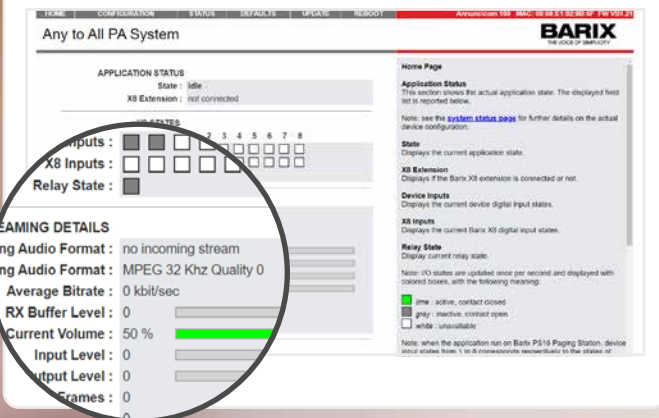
HOME | CONFIGURATION | STATUS | DEFAULTS | UPDATE | REBOOT

Annuncicom 100 MAC: 00:08:E1:02:80:xx FW V01.21

Any to All PA System

BARIX
THE VOICE OF SIMPLICITY

APPLICATION STATUS
State : idle
X8 Extension : not connected

I/O STATES

1 2 3 4 5 6 7 8

Inputs :
X8 Inputs :
Relay State :

EAMING DETAILS
ng Audio Format : no incoming stream
ng Audio Format : MPEG 32 Khz Quality 0
Average Bitrate : 0 kbit/sec
RX Buffer Level : 0
Current Volume : 50 %
Input Level : 0
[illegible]tput Level : 0
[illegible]ames : 0
0

Home Page

Application Status
This section shows the actual application state. The displayed field list is reported below.

Note: see the system status page for further details on the actual device configuration.

State
Displays the current application state.

X8 Extension
Displays if the Barix X8 extension is connected or not.

Device Inputs
Displays the current device digital input states.

X8 Inputs
Displays the current Barix X8 digital input states.

Relay State
Display current relay state.

Note: I/O states are updated once per second and displayed with colored boxes, with the following meaning:

lime : active, contact closed
gray : inactive, contact open
white : unavailable

Note: when the application run on Barix PS16 Paging Station, device input states from 1 to 8 corresponds respectively to the states of